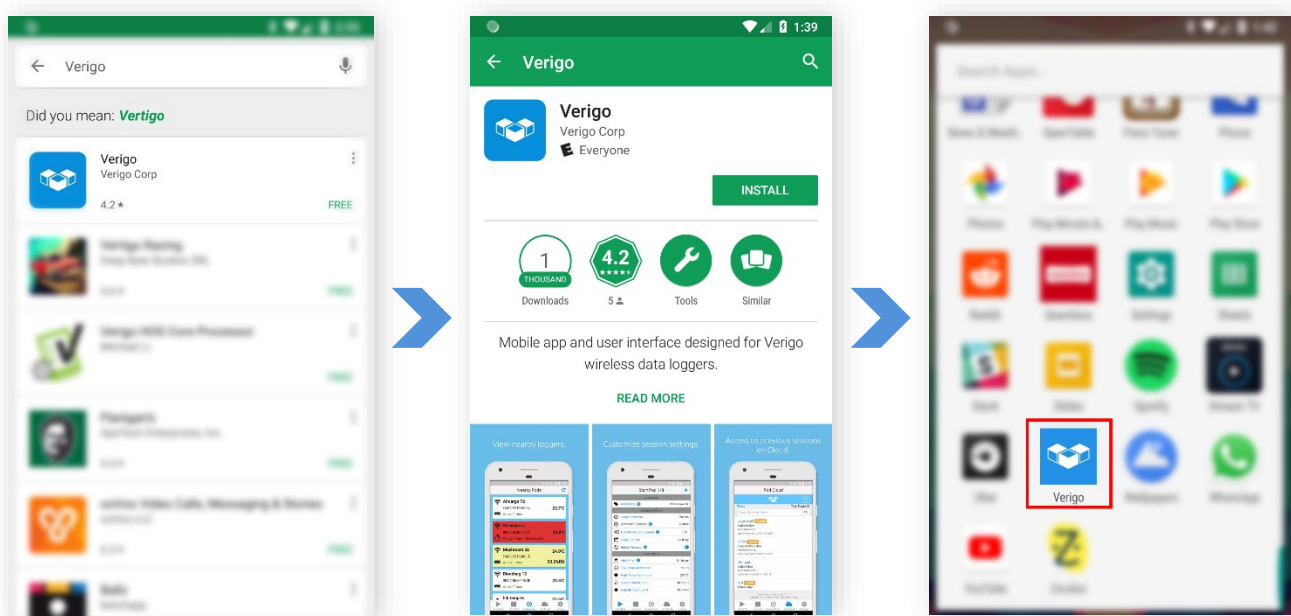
Verigo

Did you mean: Vertigo

Verigo
Verigo Corp
4.2 ★
FREE

1:39

Verigo

Verigo
Verigo Corp
Everyone

INSTALL

1
THOUSAND
Downloads

4.2
5

Tools

Similar

Mobile app and user interface designed for Verigo wireless data loggers.

READ MORE

View nearby loggers.

Customize session settings.

Access to previous sessions on Cloud.

Verigo